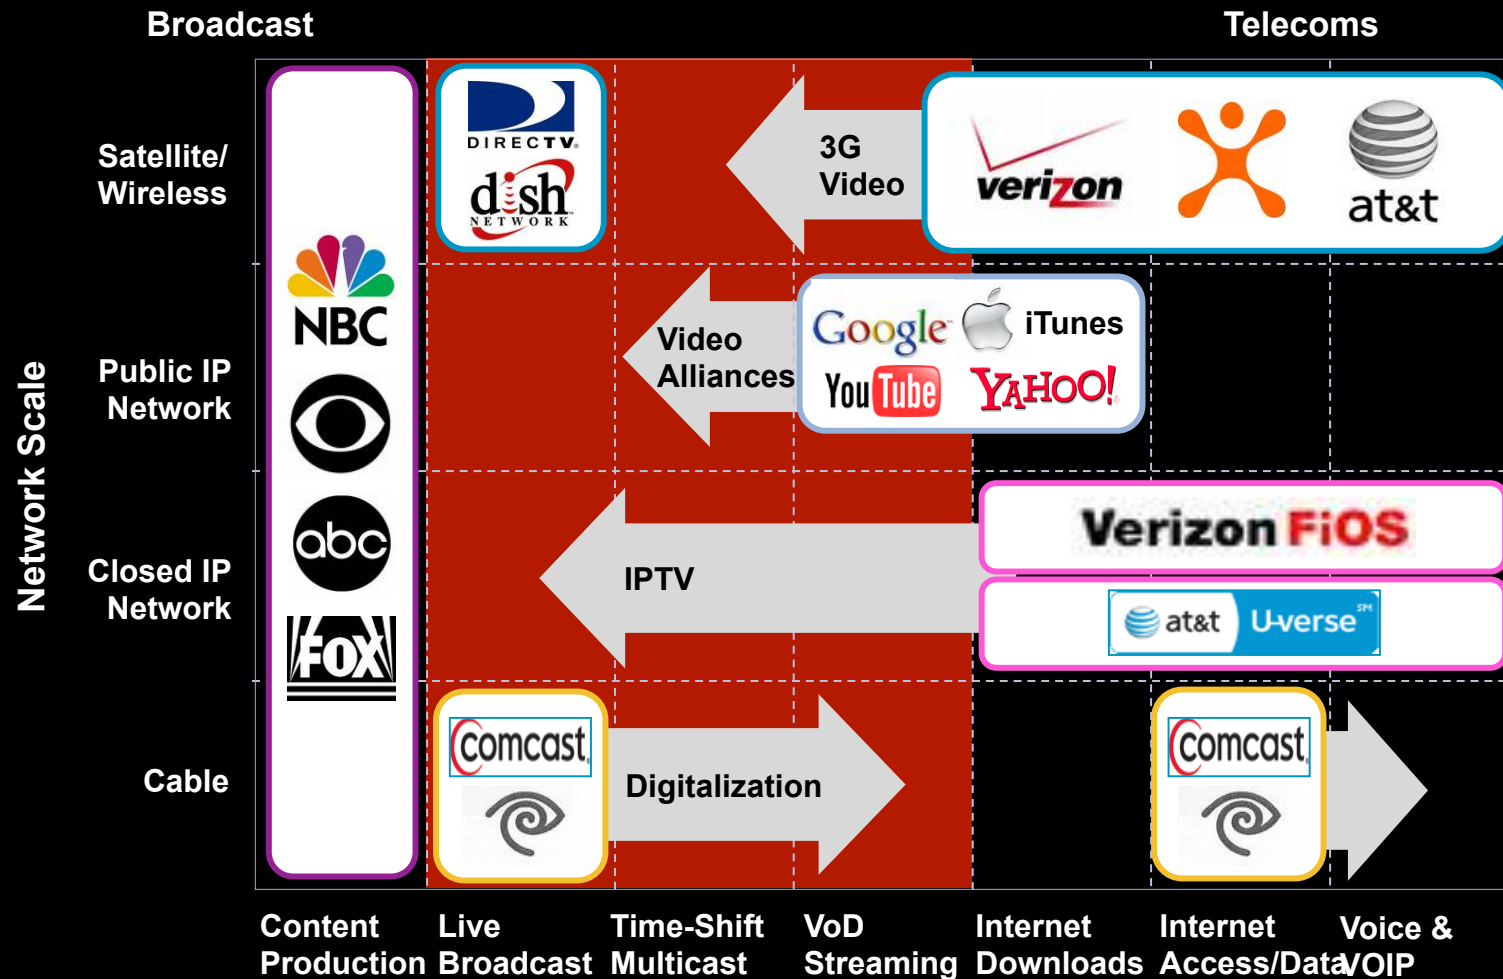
Broadcast

Telecoms

Network Scale

Satellite/ Wireless

Public IP Network

Closed IP Network

Cable

NBC

abc

FOX

DIRECTV

dish NETWORK

3G Video

verizon

at&t

Video Alliances

Google

iTunes

YouTube

YAHOO!

IPTV

Verizon FiOS

at&t U-verse

comcast

Digitalization

comcast

Content Production

Live Broadcast

Time-Shift Multicast

VoD Streaming

Internet Downloads

Internet Access/Data

Voice & VOIP